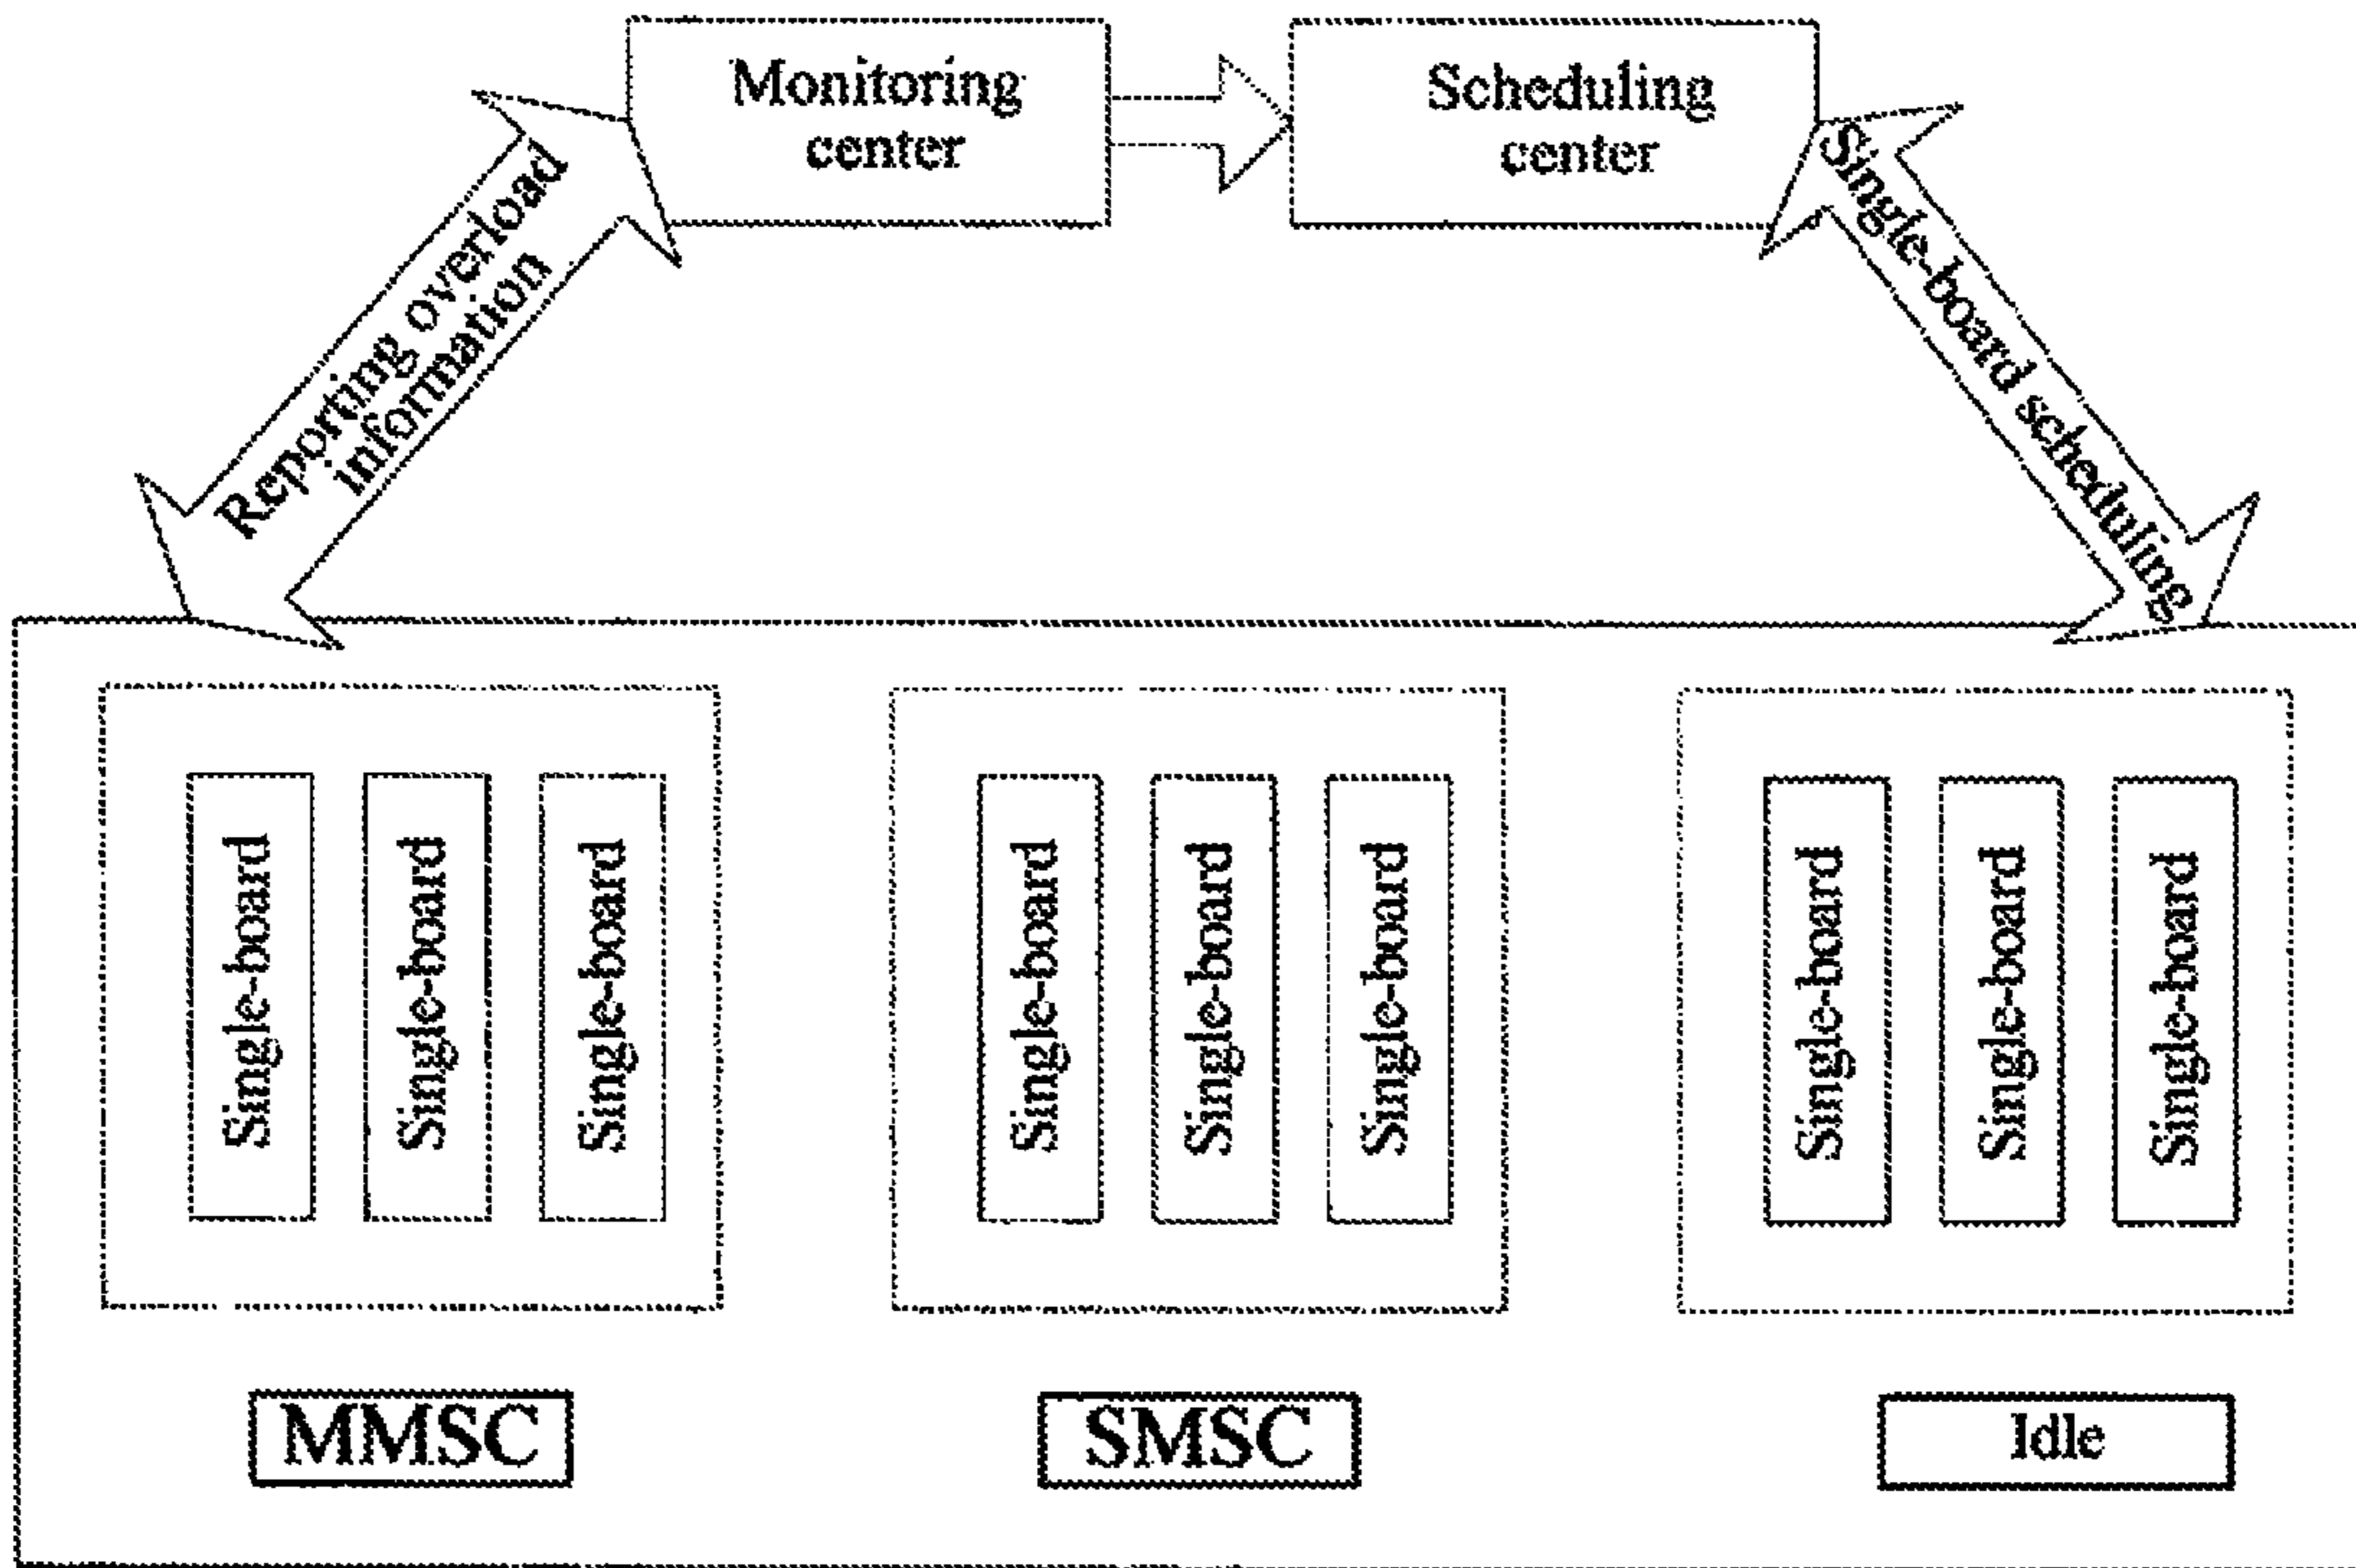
Monitoring center

Scheduling center

Reporting overload information

Single-board scheduling

Single-board

Single-board

Single-board

Single-board

Single-board

Single-board

Single-board

Single-board

Single-board

MMSC

SMSC

Idle